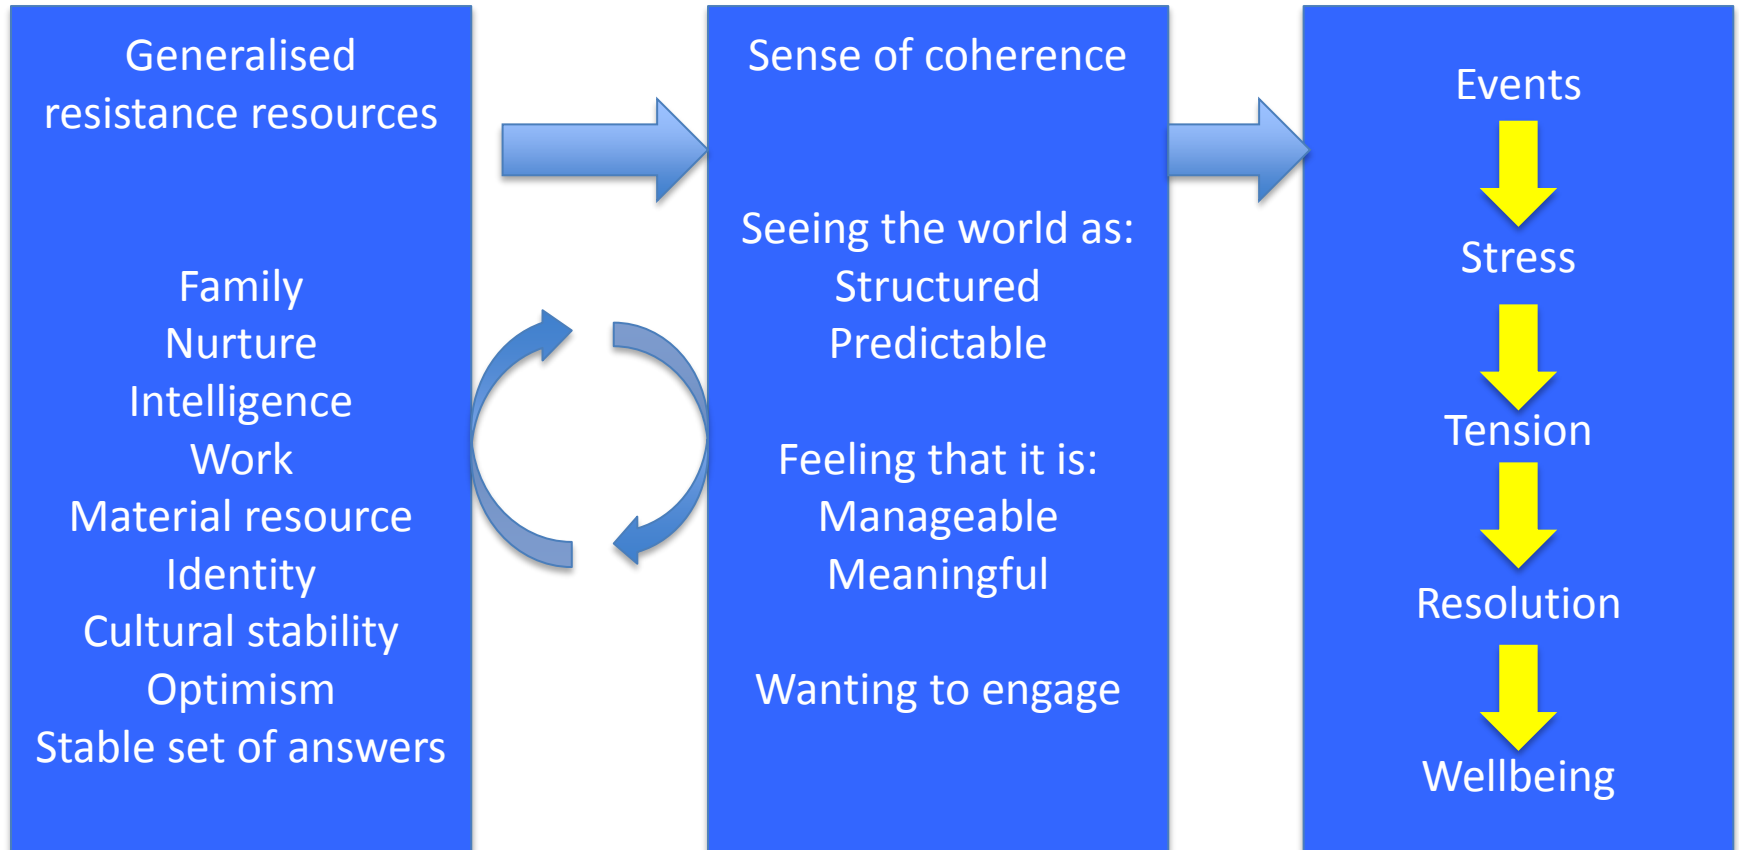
Generalised resistance resources

Family
Nurture
Intelligence
Work
Material resource
Identity
Cultural stability
Optimism
Stable set of answers

Sense of coherence

Seeing the world as:
Structured
Predictable

Feeling that it is:
Manageable
Meaningful

Wanting to engage

Events
Stress
Tension
Resolution
Wellbeing